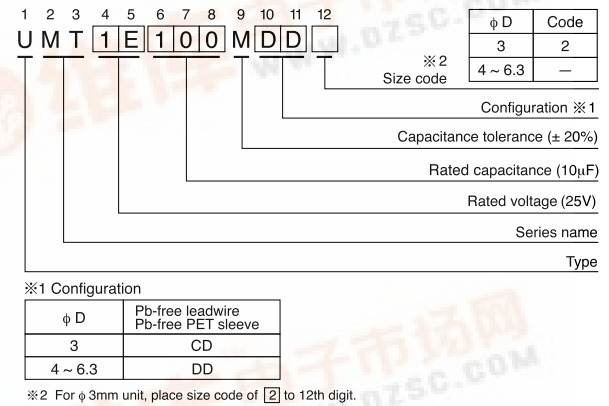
1 2 3 4 5 6 7 8 9 10 11 12

U M T 1 E 1 0 0 M D D

| φ D | Code |
|---|---|
| 3 | 2 |
| 4 ~ 6.3 | — |

※2 Size code

Configuration ※1

Capacitance tolerance (± 20%)

Rated capacitance (10μF)

Rated voltage (25V)

Series name

Type

※1 Configuration

| φ D | Pb-free leadwire Pb-free PET sleeve |
|---|---|
| 3 | CD |
| 4 ~ 6.3 | DD |

※2 For φ 3mm unit, place size code of 2 to 12th digit.